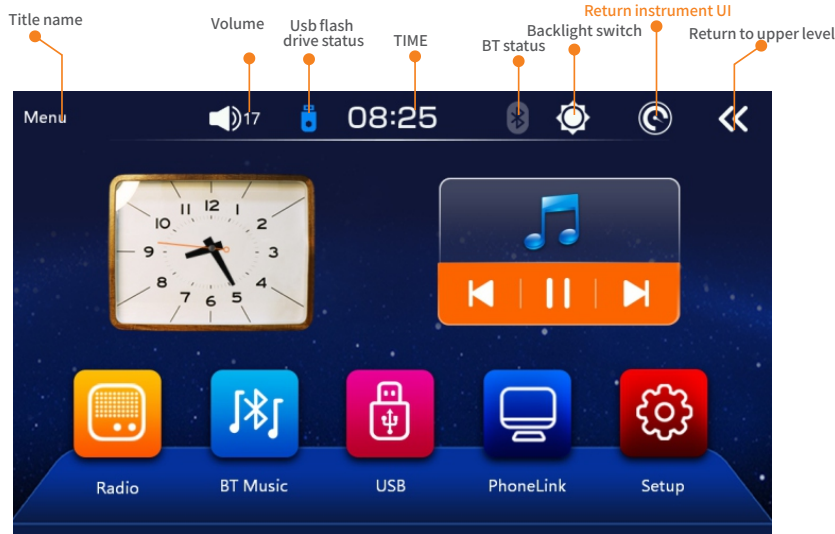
Title name

Volume

Usb flash drive status

TIME

BT status

Backlight switch

Return instrument UI

Return to upper level

Menu

17

08:25

12
1
2
3
4
5
6
7
8
9
10
11

Radio

BT Music

USB

PhoneLink

Setup